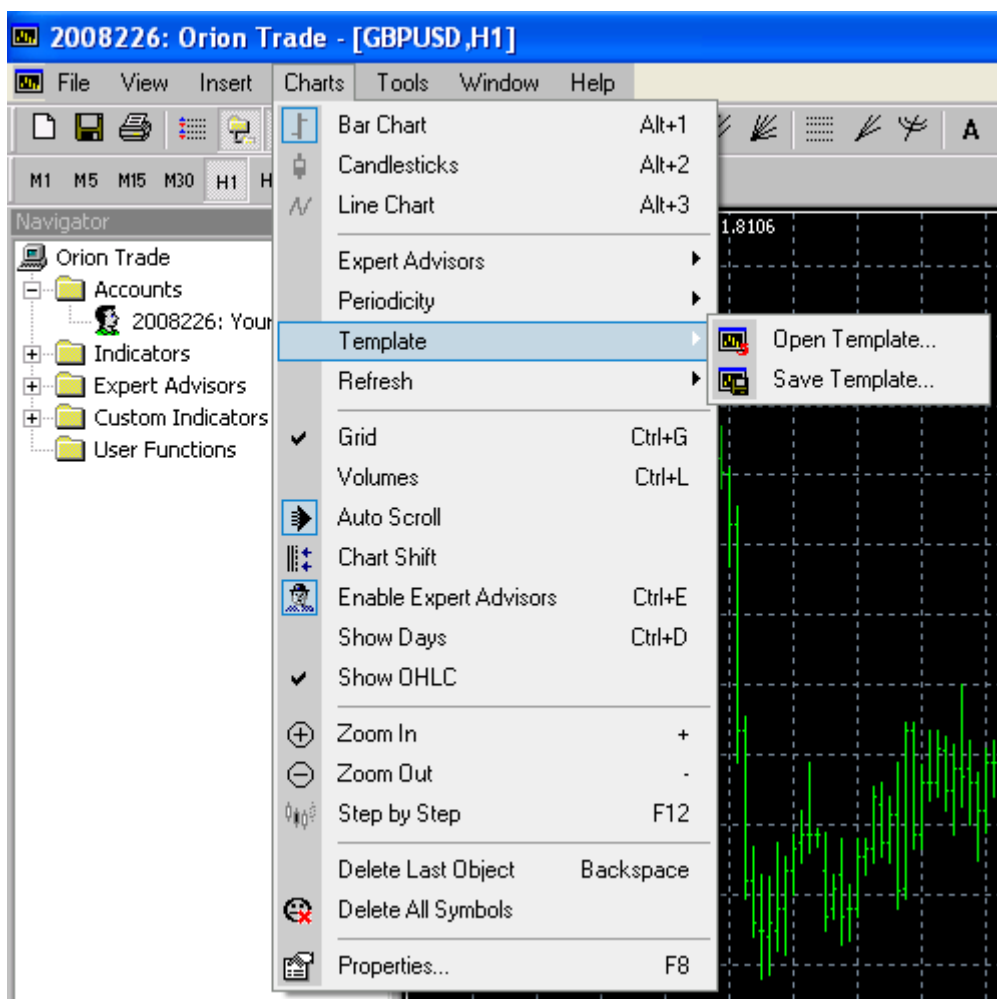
2008226: Orion Trade - [GBPUSD,H1]

File View Insert Charts Tools Window Help

M1 M5 M15 M30 H1 H

A

Navigator

Orion Trade
Accounts
2008226: Your
Indicators
Expert Advisors
Custom Indicators
User Functions

1.8106

Bar Chart Alt+1
Candlesticks Alt+2
Line Chart Alt+3
Expert Advisors
Periodicity
Template
Refresh
Grid Ctrl+G
Volumes Ctrl+L
Auto Scroll
Chart Shift
Enable Expert Advisors Ctrl+E
Show Days Ctrl+D
Show OHLC
Zoom In +
Zoom Out -
Step by Step F12
Delete Last Object Backspace
Delete All Symbols
Properties... F8

Open Template...
Save Template...